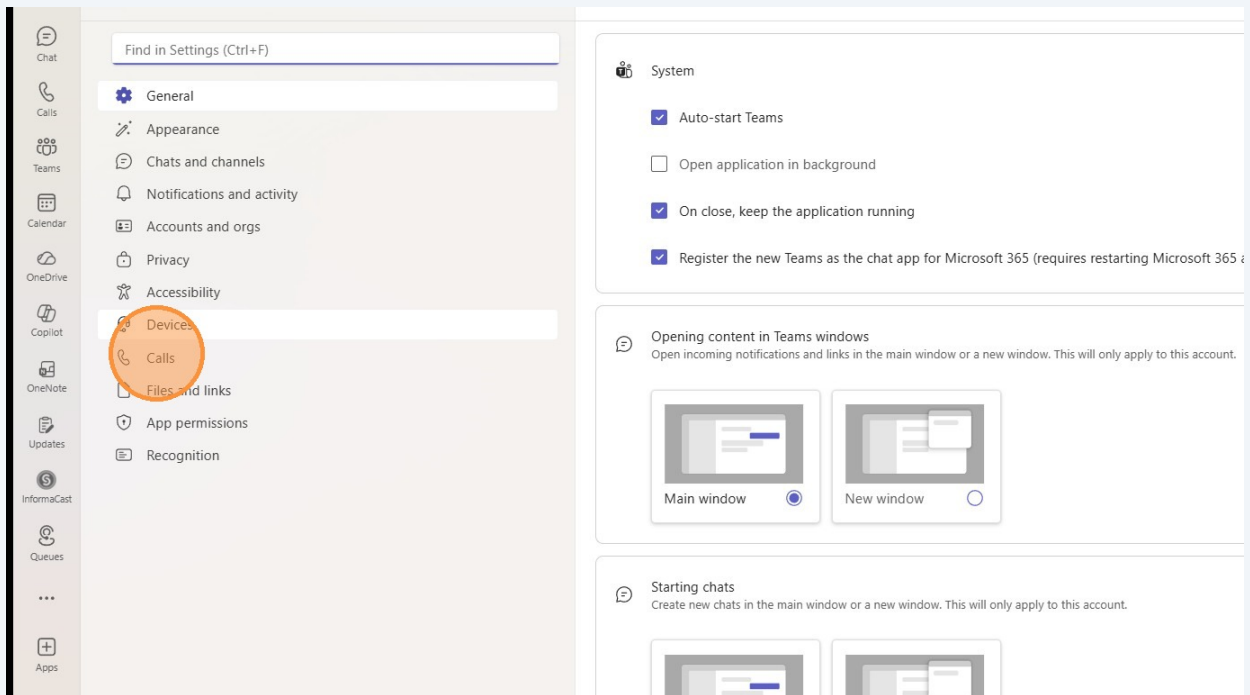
Chat
Calls
Teams
Calendar
OneDrive
Copilot
OneNote
Updates
InformaCast
Queues
...
Apps

Find in Settings (Ctrl+F)

General
Appearance
Chats and channels
Notifications and activity
Accounts and orgs
Privacy
Accessibility
Devices
Calls
Files and links
App permissions
Recognition

System

Auto-start Teams

Open application in background

On close, keep the application running

Register the new Teams as the chat app for Microsoft 365 (requires restarting Microsoft 365 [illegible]

Opening content in Teams windows
Open incoming notifications and links in the main window or a new window. This will only apply to this account.

Main window

New window

Starting chats
Create new chats in the main window or a new window. This will only apply to this account.